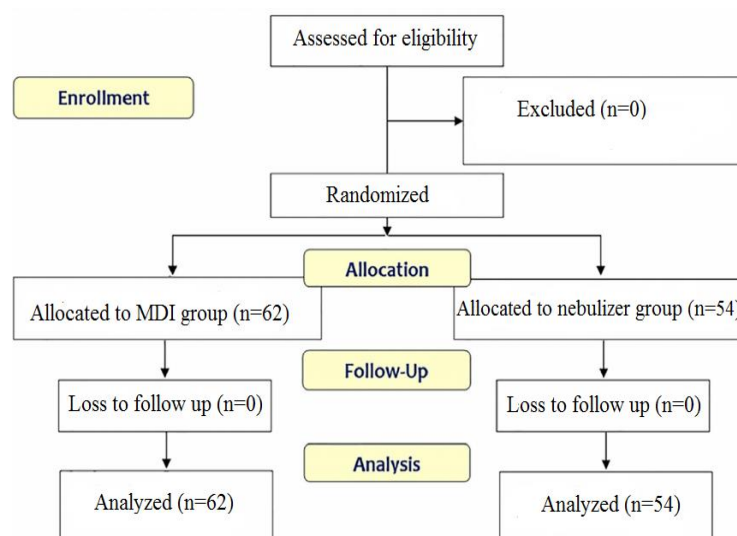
Assessed for eligibility

Enrollment

Excluded (n=0)

Randomized

Allocation

Allocated to MDI group (n=62)

Allocated to nebulizer group (n=54)

Follow-Up

Loss to follow up (n=0)

Loss to follow up (n=0)

Analysis

Analyzed (n=62)

Analyzed (n=54)